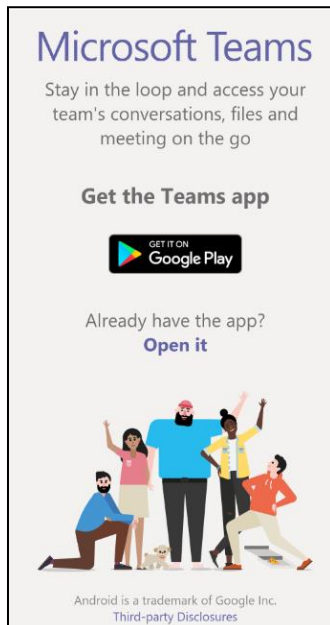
Microsoft Teams

Stay in the loop and access your team's conversations, files and meeting on the go

Get the Teams app

GET IT ON
Google Play

Already have the app?
Open it

Android is a trademark of Google Inc.
Third-party Disclosures